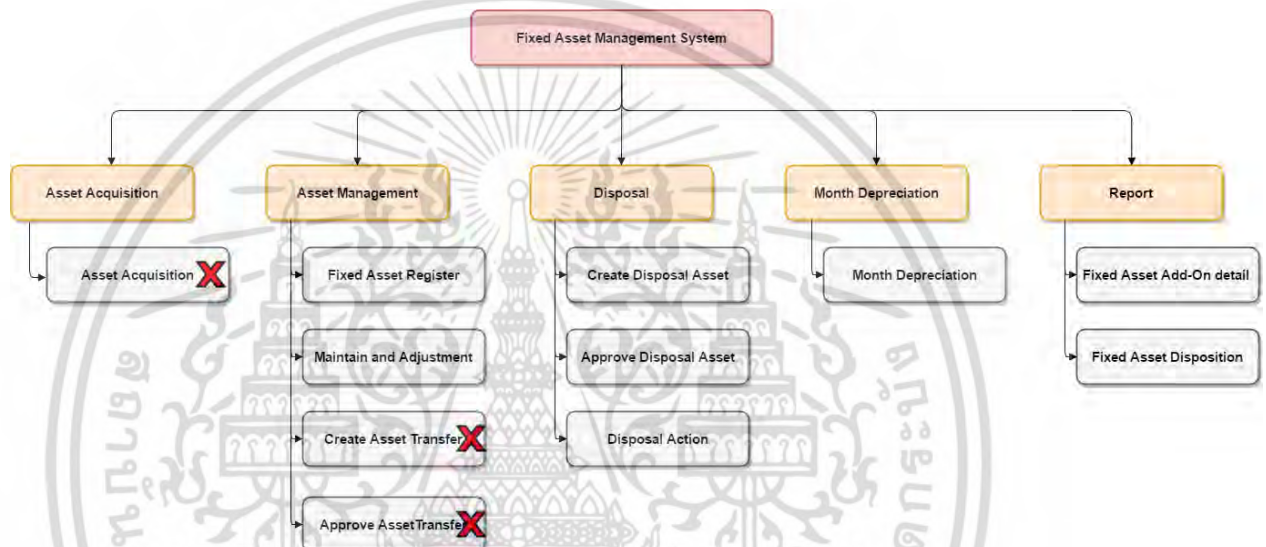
Fixed Asset Management System

Asset Acquisition

Asset Acquisition

Asset Management

Fixed Asset Register

Maintain and Adjustment

Create Asset Transfer

Approve AssetTransfer

Disposal

Create Disposal Asset

Approve Disposal Asset

Disposal Action

Month Depreciation

Month Depreciation

Report

Fixed Asset Add-On detail

Fixed Asset Disposition